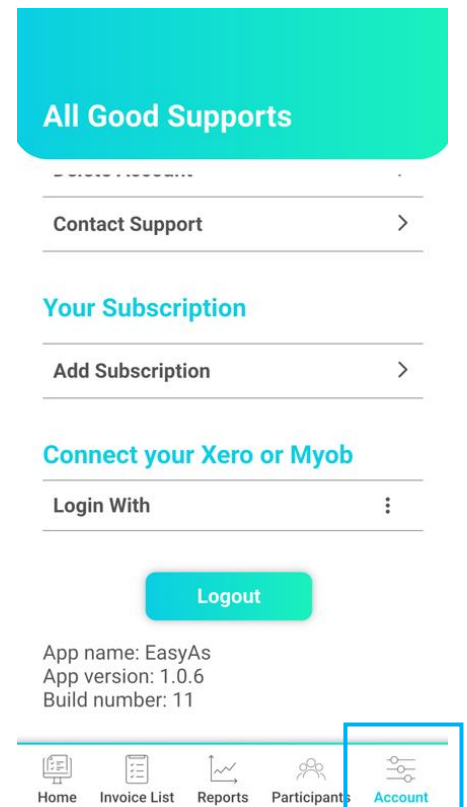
All Good Supports

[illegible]

Contact Support >

Your Subscription

Add Subscription >

Connect your Xero or Myob

Login With ⋮

Logout

App name: EasyAs
App version: 1.0.6
Build number: 11

Home Invoice List Reports Participants Account